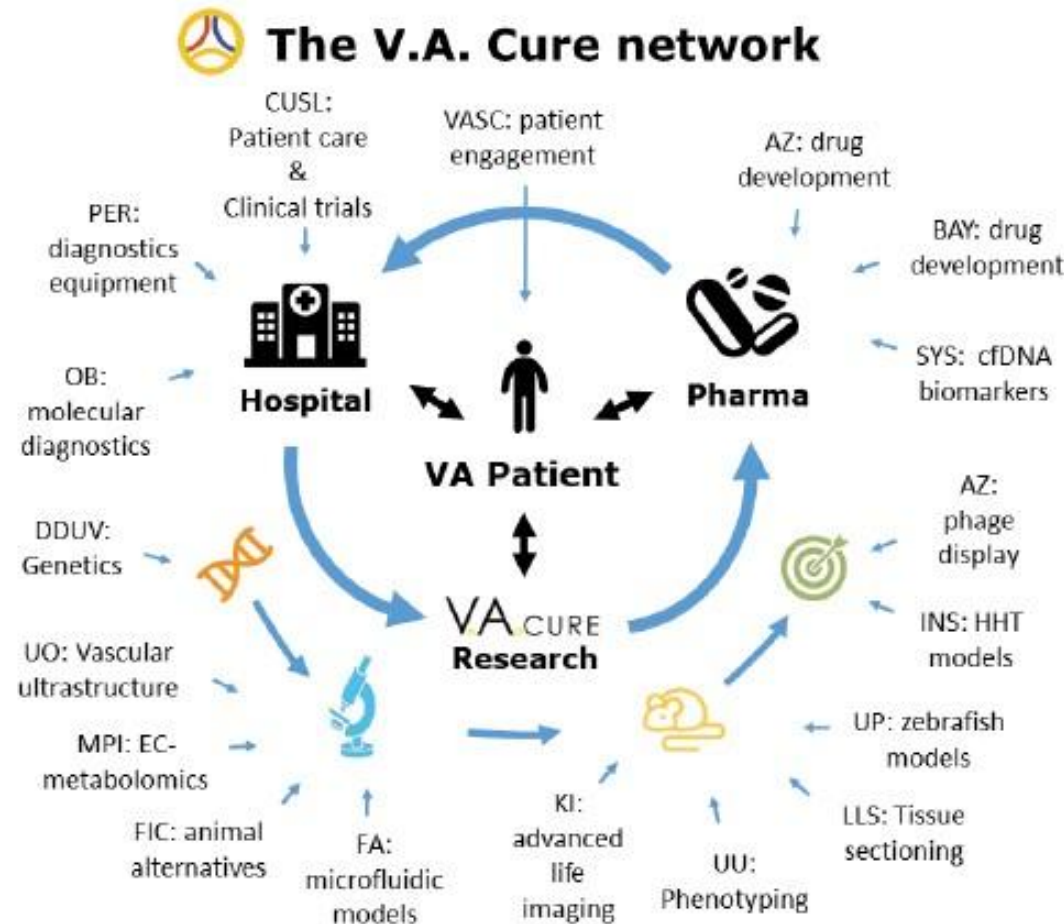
The V.A. Cure network

CUSL: Patient care & Clinical trials

VASC: patient engagement

AZ: drug development

PER: diagnostics equipment

BAY: drug development

SYS: cfDNA biomarkers

OB: molecular diagnostics

Hospital

Pharma

VA Patient

DDUV: Genetics

AZ: phage display

VA CURE Research

INS: HHT models

UO: Vascular ultrastructure

MPI: EC-metabolomics

UP: zebrafish models

FIC: animal alternatives

FA: microfluidic models

KI: advanced life imaging

UU: Phenotyping

LLS: Tissue sectioning